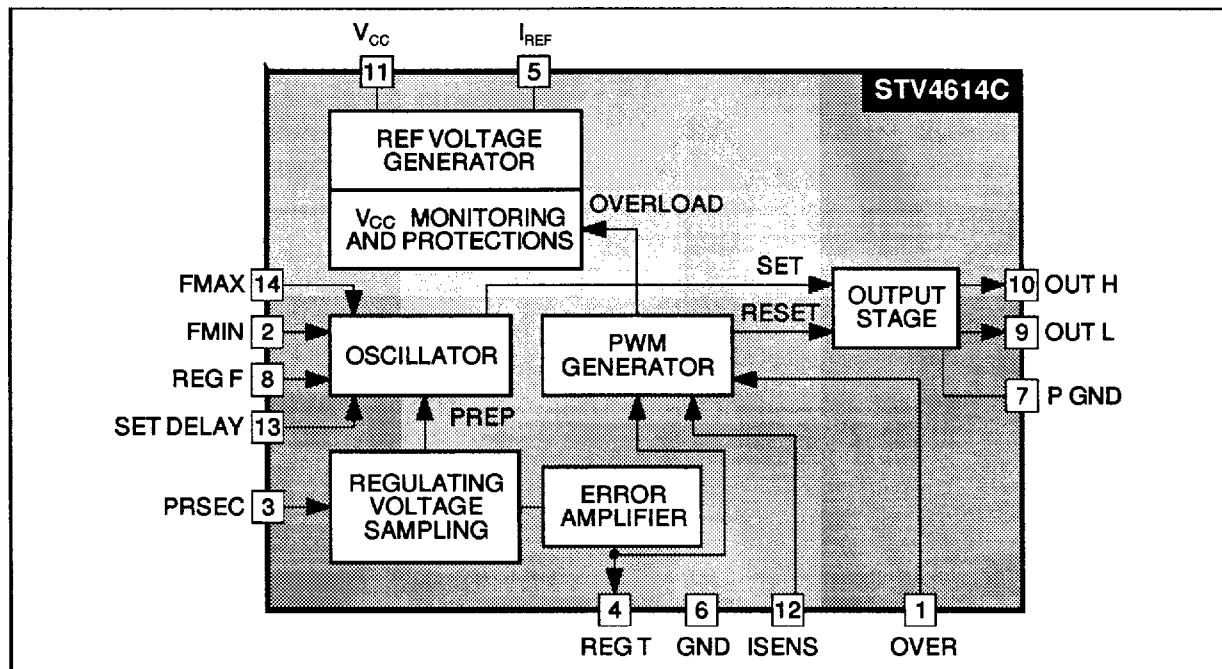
$V_{CC}$
11
$I_{REF}$
5
STV4614C
REF VOLTAGE GENERATOR
$V_{CC}$ MONITORING AND PROTECTIONS
OVERLOAD
SET
FMAX 14
FMIN 2
REG F 8
SET DELAY 13
OSCILLATOR
PWM GENERATOR
RESET
OUTPUT STAGE
10 OUT H
9 OUT L
7 P GND
PREP
PRSEC 3
REGULATING VOLTAGE SAMPLING
ERROR AMPLIFIER
4
REG T
6
GND
12
ISENS
1
OVER